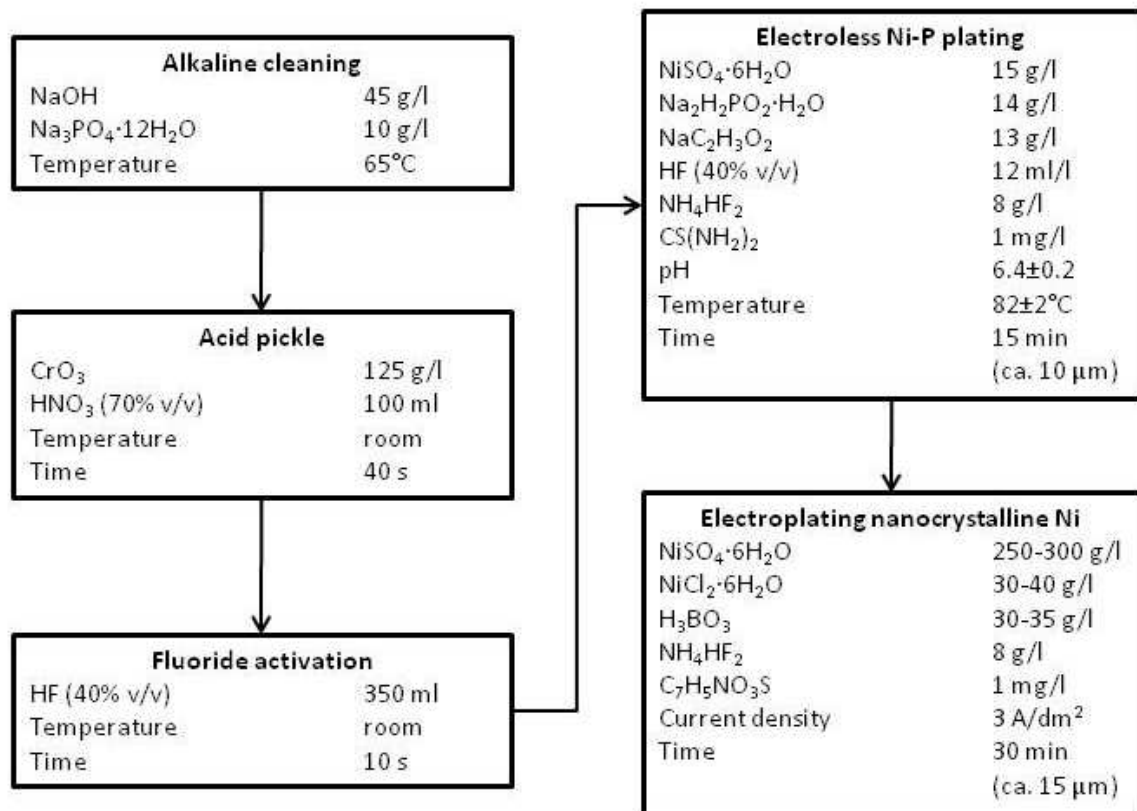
**Alkaline cleaning**

| | |
|---|---|
| NaOH | 45 g/l |
| $Na_3PO_4 \cdot 12H_2O$ | 10 g/l |
| Temperature | 65°C |

**Acid pickle**

| | |
|---|---|
| $CrO_3$ | 125 g/l |
| $HNO_3$ (70% v/v) | 100 ml |
| Temperature | room |
| Time | 40 s |

**Fluoride activation**

| | |
|---|---|
| HF (40% v/v) | 350 ml |
| Temperature | room |
| Time | 10 s |

**Electroless Ni-P plating**

| | |
|---|---|
| $NiSO_4 \cdot 6H_2O$ | 15 g/l |
| $Na_2H_2PO_2 \cdot H_2O$ | 14 g/l |
| $NaC_2H_3O_2$ | 13 g/l |
| HF (40% v/v) | 12 ml/l |
| $NH_4HF_2$ | 8 g/l |
| $CS(NH_2)_2$ | 1 mg/l |
| pH | 6.4±0.2 |
| Temperature | 82±2°C |
| Time | 15 min (ca. 10 μm) |

**Electroplating nanocrystalline Ni**

| | |
|---|---|
| $NiSO_4 \cdot 6H_2O$ | 250-300 g/l |
| $NiCl_2 \cdot 6H_2O$ | 30-40 g/l |
| $H_3BO_3$ | 30-35 g/l |
| $NH_4HF_2$ | 8 g/l |
| $C_7H_5NO_3S$ | 1 mg/l |
| Current density | 3 A/dm$^2$ |
| Time | 30 min (ca. 15 μm) |